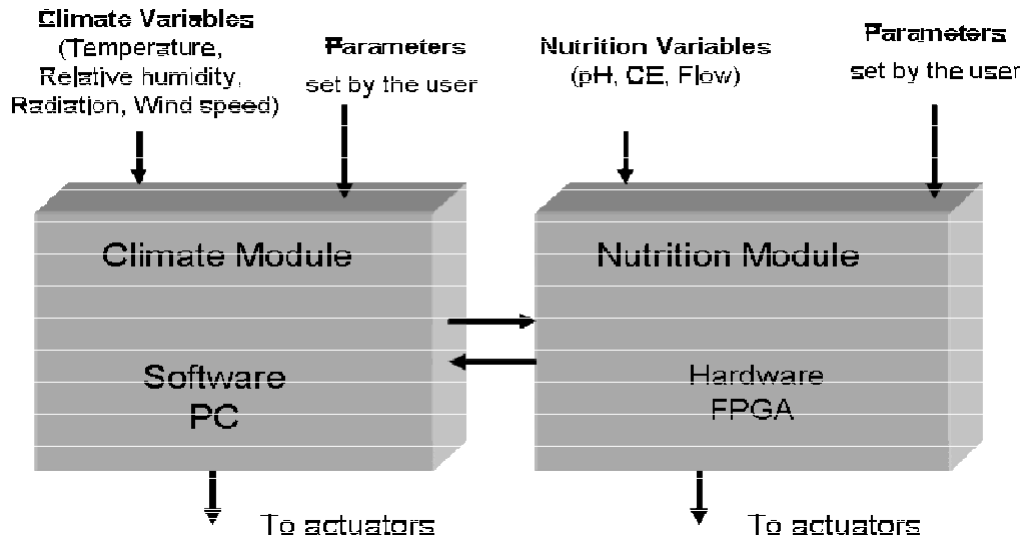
Climate Variables (Temperature, Relative humidity, Radiation, Wind speed)

Parameters set by the user

Nutrition Variables (pH, CE, Flow)

Parameters set by the user

Climate Module

Software PC

Nutrition Module

Hardware FPGA

To actuators

To actuators